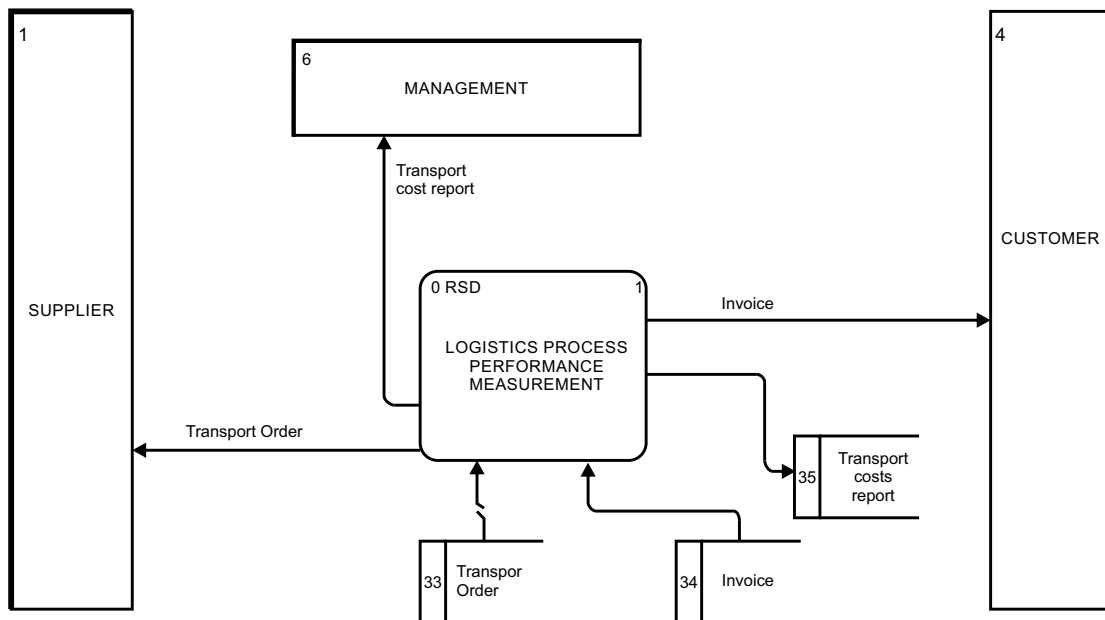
1

SUPPLIER

6

MANAGEMENT

Transport cost report

0 RSD

1

LOGISTICS PROCESS PERFORMANCE MEASUREMENT

Invoice

Transport Order

35

Transport costs report

33

Transpor Order

34

Invoice

4

CUSTOMER